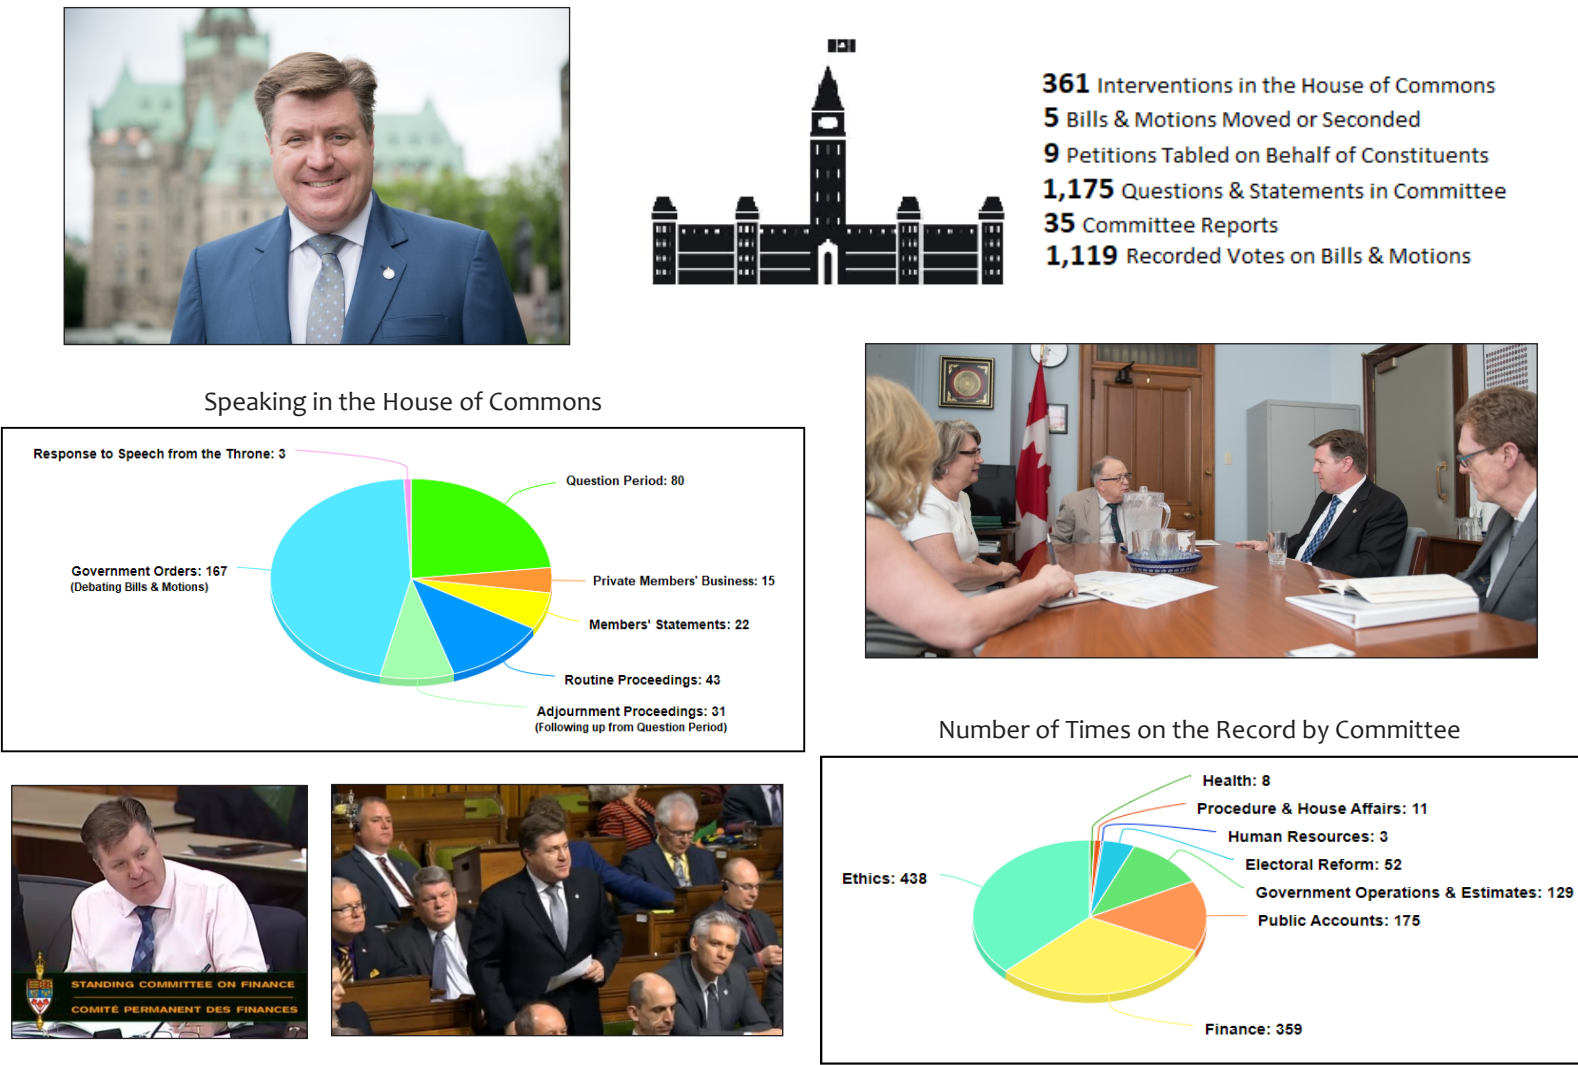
361 Interventions in the House of Commons
5 Bills & Motions Moved or Seconded
9 Petitions Tabled on Behalf of Constituents
1,175 Questions & Statements in Committee
35 Committee Reports
1,119 Recorded Votes on Bills & Motions

Speaking in the House of Commons

Response to Speech from the Throne: 3
Question Period: 80
Government Orders: 167
(Debating Bills & Motions)
Private Members' Business: 15
Members' Statements: 22
Routine Proceedings: 43
Adjournment Proceedings: 31
(Following up from Question Period)

Number of Times on the Record by Committee

Health: 8
Procedure & House Affairs: 11
Human Resources: 3
Ethics: 438
Electoral Reform: 52
Government Operations & Estimates: 129
Public Accounts: 175
Finance: 359

STANDING COMMITTEE ON FINANCE
COMITÉ PERMANENT DES FINANCES